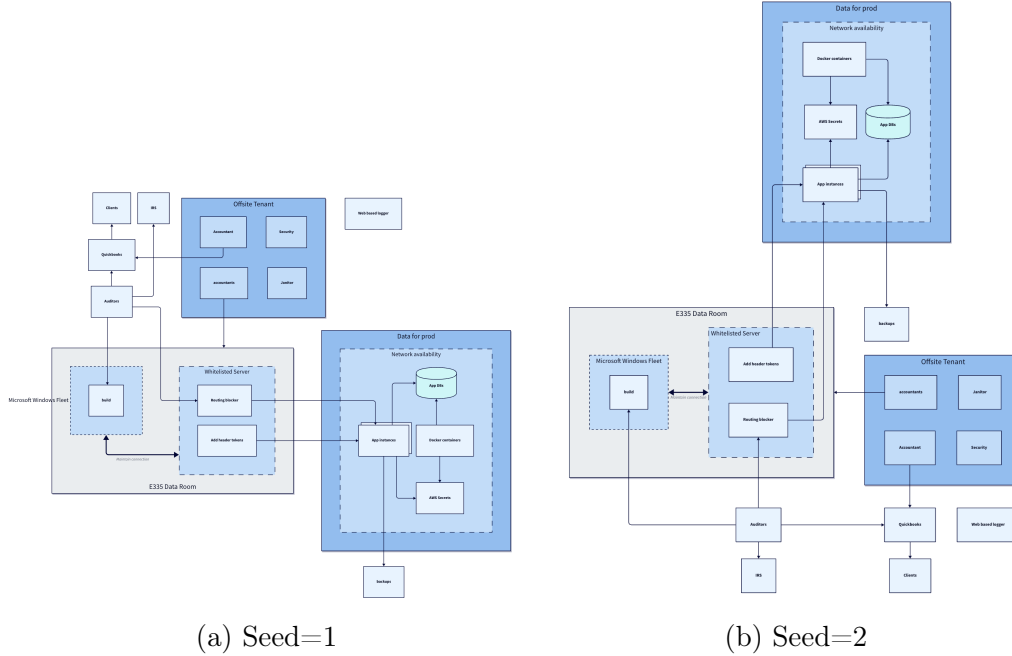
Clients

IRS

Offsite Tenant

Web based logger

Accountant

Security

Quickbooks

accountants

Janitor

Auditors

Microsoft Windows Fleet

build

Whitelisted Server

Routing blocker

Add header tokens

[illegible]

E335 Data Room

Data for prod

Network availability

App DBs

App instances

Docker containers

AWS Secrets

backups

(a) Seed=1

Data for prod

Network availability

Docker containers

AWS Secrets

App DBs

App instances

backups

E335 Data Room

Microsoft Windows Fleet

Whitelisted Server

Add header tokens

build

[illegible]

Routing blocker

Offsite Tenant

accountants

Janitor

Accountant

Security

Auditors

Quickbooks

Web based logger

IRS

Clients

(b) Seed=2